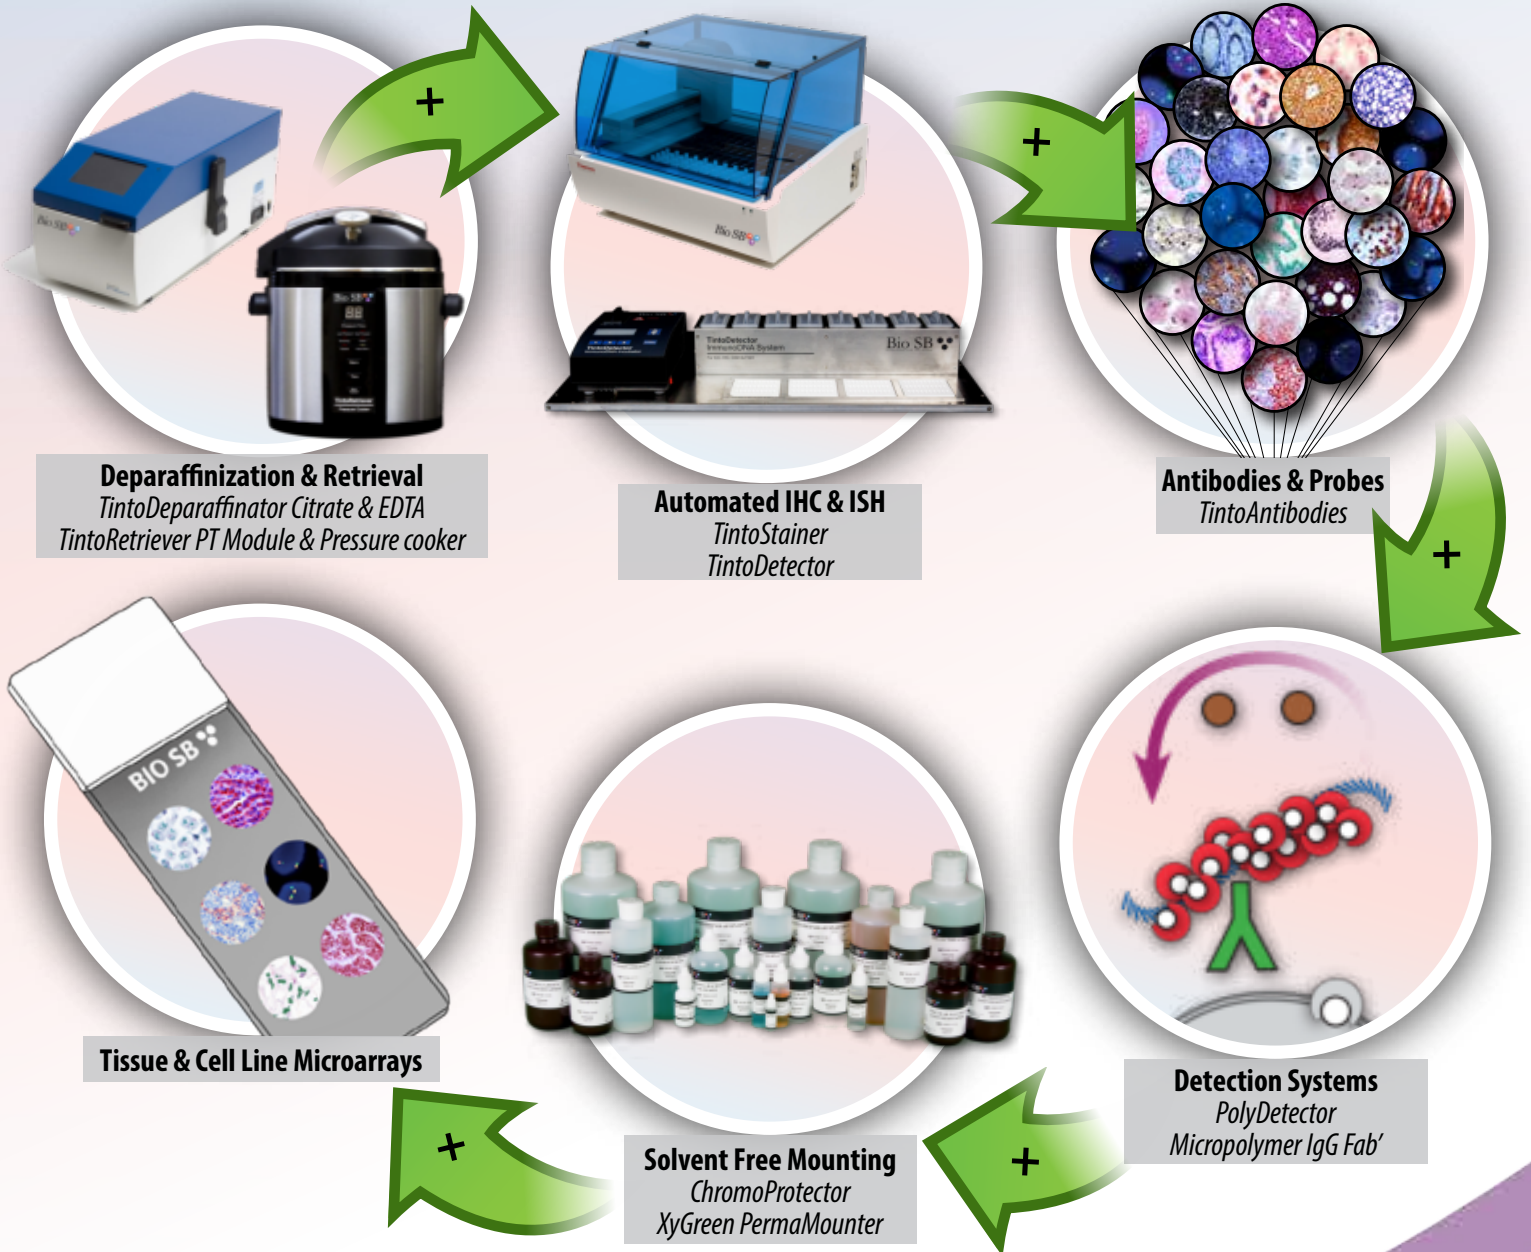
+

+

Deparaffinization & Retrieval
TintoDeparaffinator Citrate & EDTA
TintoRetriever PT Module & Pressure cooker

Bio SB

Bio SB

Bio SB

Automated IHC & ISH
TintoStainer
TintoDetector

Antibodies & Probes
TintoAntibodies

+

BIO SB

Tissue & Cell Line Microarrays

Solvent Free Mounting
ChromoProtector
XyGreen PermaMounter

+

+

Detection Systems
PolyDetector
Micropolymer IgG Fab'